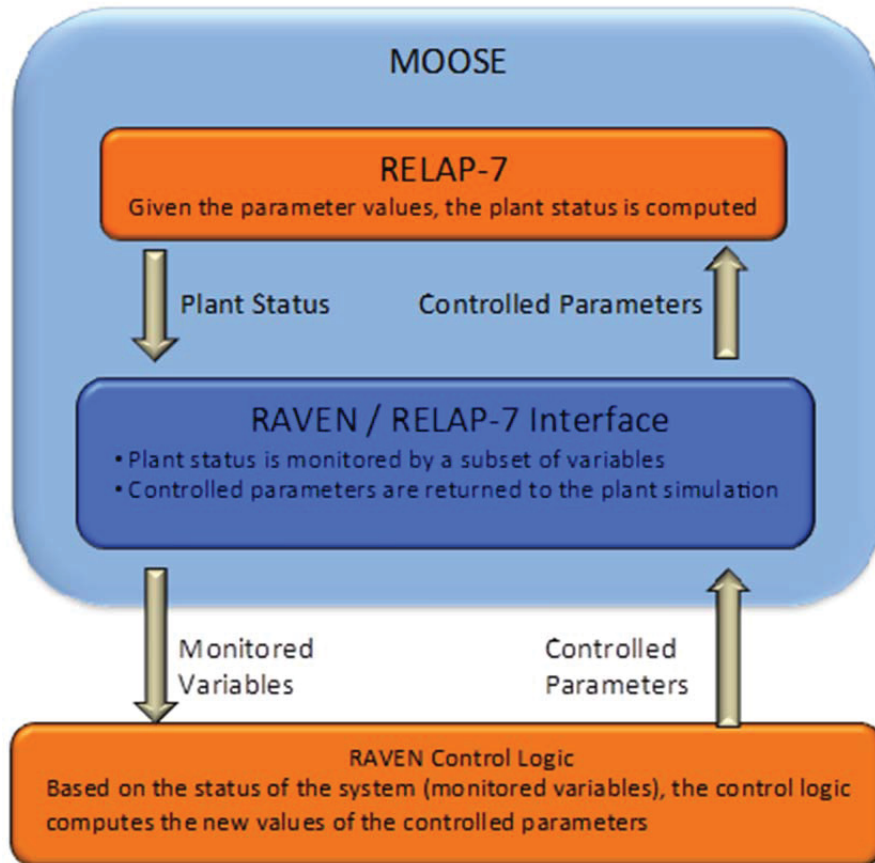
MOOSE

RELAP-7
Given the parameter values, the plant status is computed

Plant Status

Controlled Parameters

RAVEN / RELAP-7 Interface
• Plant status is monitored by a subset of variables
• Controlled parameters are returned to the plant simulation

Monitored Variables

Controlled Parameters

RAVEN Control Logic
Based on the status of the system (monitored variables), the control logic computes the new values of the controlled parameters